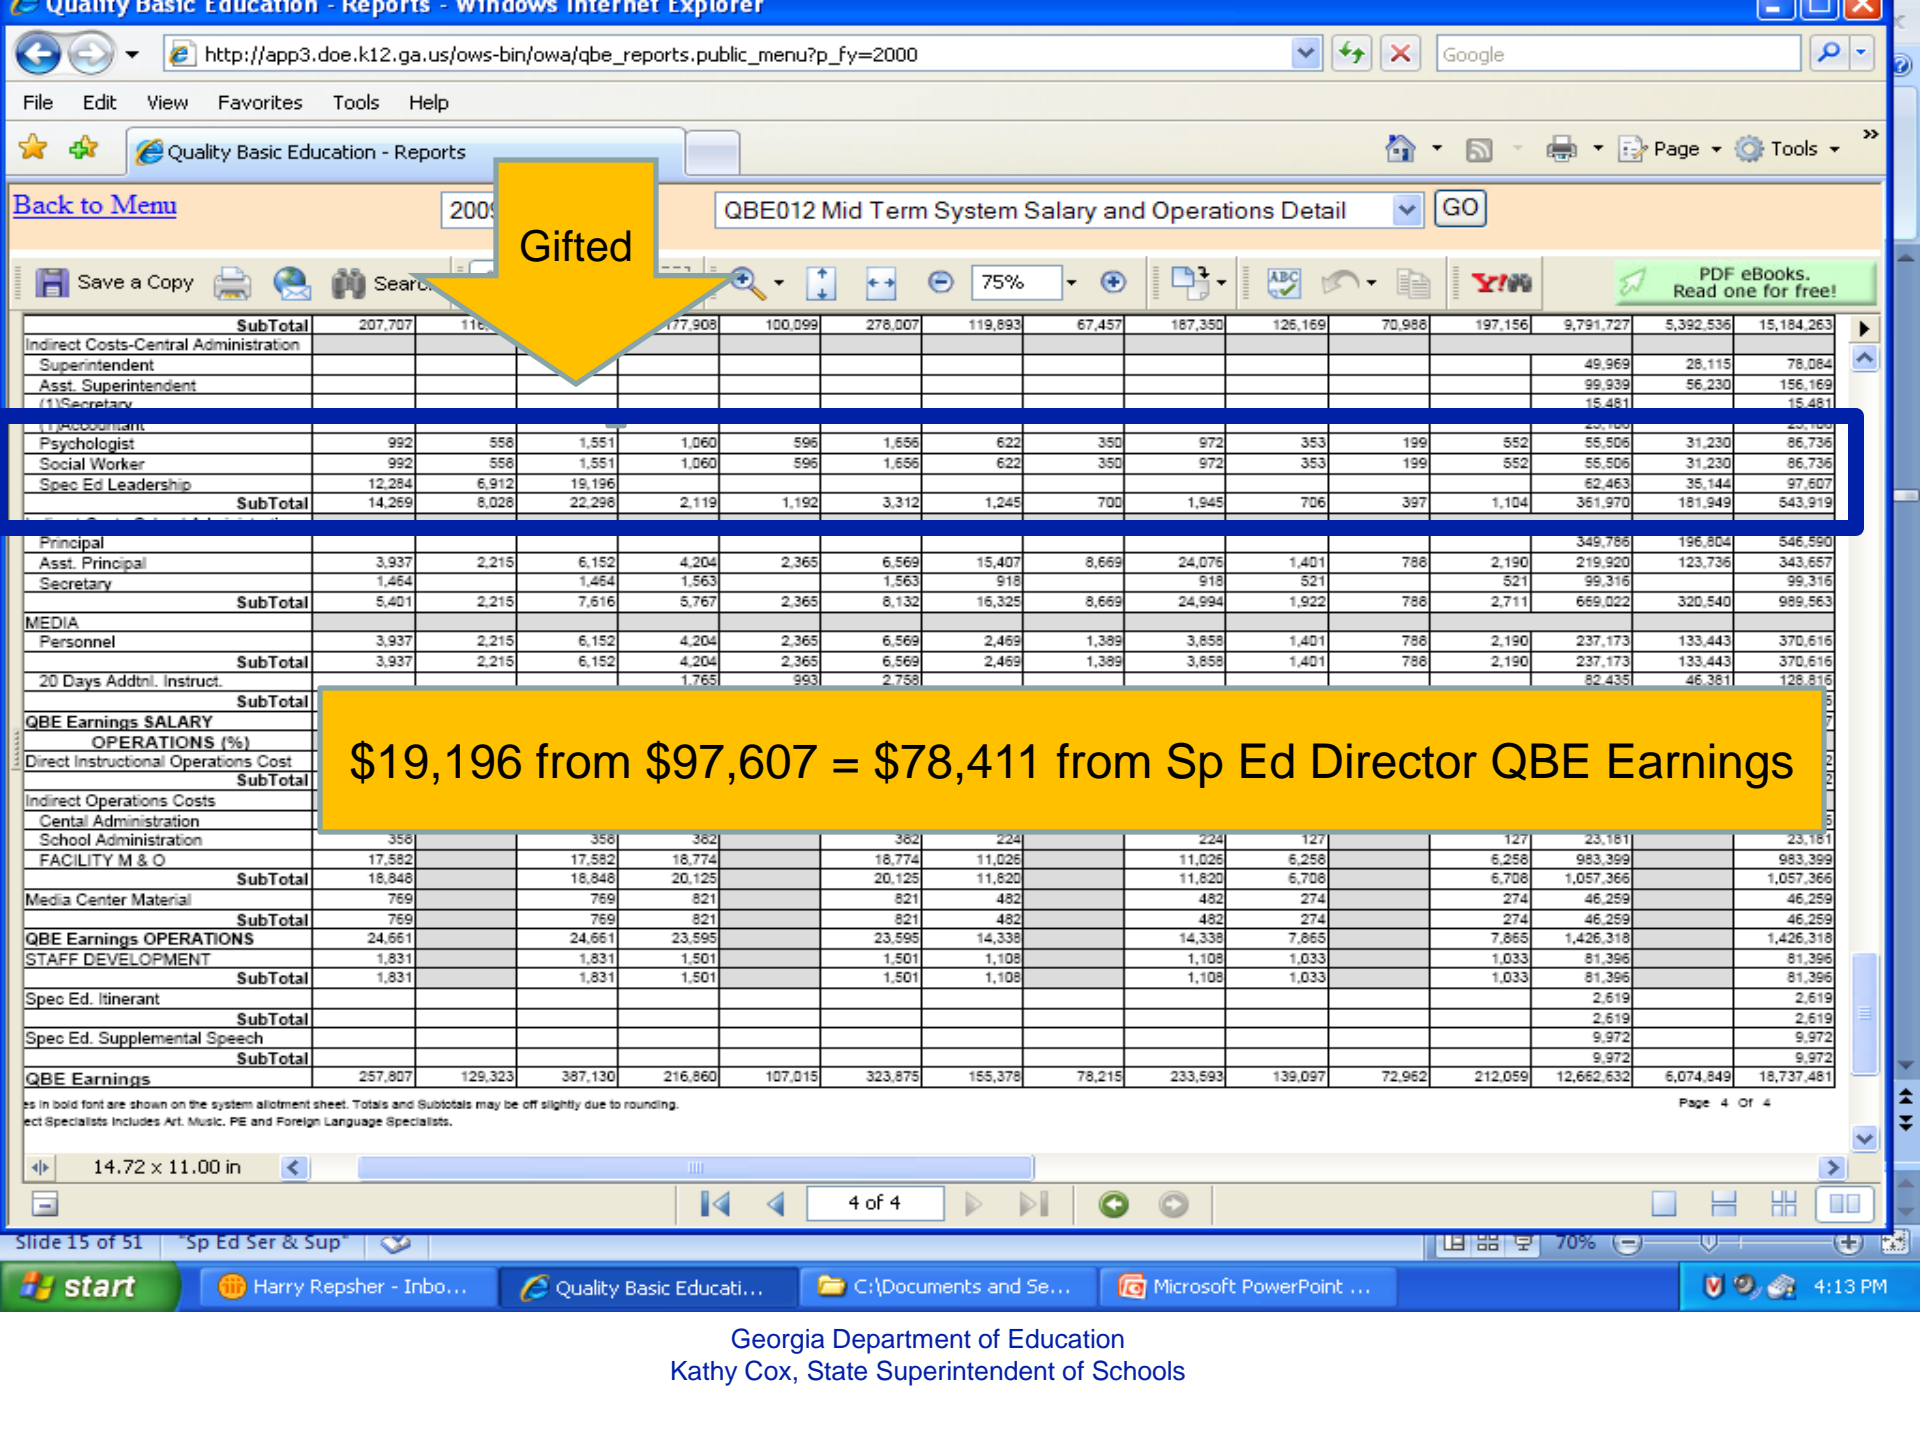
Quality Basic Education - Reports - Windows Internet Explorer

http://app3.doe.k12.ga.us/ows-bin/owa/qbe_reports.public_menu?p_fy=2000

Google

File Edit View Favorites Tools Help

Quality Basic Education - Reports

Page Tools

Back to Menu

200

QBE012 Mid Term System Salary and Operations Detail

GO

Gifted

Save a Copy

Searc

75%

PDF eBooks. Read one for free!

| | | | | | | | | | | | | | | |
|---|---|---|---|---|---|---|---|---|---|---|---|---|---|---|
| SubTotal | 207,707 | 116 | | 177,908 | 100,099 | 278,007 | 119,893 | 67,457 | 187,350 | 126,169 | 70,988 | 197,156 | 9,791,727 | 5,392,536 | 15,184,263 |
| Indirect Costs-Central Administration | | | | | | | | | | | | | | | |
| Superintendent | | | | | | | | | | | | | 49,969 | 28,115 | 78,084 |
| Asst. Superintendent | | | | | | | | | | | | | 99,939 | 56,230 | 156,169 |
| (1)Secretary | | | | | | | | | | | | | 15,481 | | 15,481 |
| Psychologist | 992 | 558 | 1,551 | 1,060 | 596 | 1,656 | 622 | 350 | 972 | 353 | 199 | 552 | 55,506 | 31,230 | 86,736 |
| Social Worker | 992 | 558 | 1,551 | 1,060 | 596 | 1,656 | 622 | 350 | 972 | 353 | 199 | 552 | 55,506 | 31,230 | 86,736 |
| Spec Ed Leadership | 12,284 | 6,912 | 19,196 | | | | | | | | | | 62,463 | 35,144 | 97,607 |
| SubTotal | 14,269 | 8,028 | 22,298 | 2,119 | 1,192 | 3,312 | 1,245 | 700 | 1,945 | 706 | 397 | 1,104 | 361,970 | 181,949 | 543,919 |
| Principal | | | | | | | | | | | | | 349,786 | 196,804 | 546,590 |
| Asst. Principal | 3,937 | 2,215 | 6,152 | 4,204 | 2,365 | 6,569 | 15,407 | 8,669 | 24,076 | 1,401 | 788 | 2,190 | 219,920 | 123,736 | 343,657 |
| Secretary | 1,464 | | 1,464 | 1,563 | | 1,563 | 918 | | 918 | 521 | | 521 | 99,316 | | 99,316 |
| SubTotal | 5,401 | 2,215 | 7,616 | 5,767 | 2,365 | 8,132 | 16,325 | 8,669 | 24,994 | 1,922 | 788 | 2,711 | 669,022 | 320,540 | 989,563 |
| MEDIA | | | | | | | | | | | | | | | |
| Personnel | 3,937 | 2,215 | 6,152 | 4,204 | 2,365 | 6,569 | 2,469 | 1,389 | 3,858 | 1,401 | 788 | 2,190 | 237,173 | 133,443 | 370,616 |
| SubTotal | 3,937 | 2,215 | 6,152 | 4,204 | 2,365 | 6,569 | 2,469 | 1,389 | 3,858 | 1,401 | 788 | 2,190 | 237,173 | 133,443 | 370,616 |
| 20 Days Addtnl. Instruct. | | | | 1,765 | 993 | 2,758 | | | | | | | 82,435 | 46,381 | 128,816 |
| SubTotal | | | | | | | | | | | | | | | |
| QBE Earnings SALARY | | | | | | | | | | | | | | | |
| OPERATIONS (%) | | | | | | | | | | | | | | | |
| Direct Instructional Operations Cost | | | | | | | | | | | | | | | |
| SubTotal | | | | | | | | | | | | | | | |
| Indirect Operations Costs | | | | | | | | | | | | | | | |
| Cental Administration | | | | | | | | | | | | | | | |
| School Administration | 356 | | 356 | 362 | | 362 | 224 | | 224 | 127 | | 127 | 23,161 | | 23,161 |
| FACILITY M & O | 17,582 | | 17,582 | 18,774 | | 18,774 | 11,026 | | 11,026 | 6,258 | | 6,258 | 983,399 | | 983,399 |
| SubTotal | 18,848 | | 18,848 | 20,125 | | 20,125 | 11,820 | | 11,820 | 6,708 | | 6,708 | 1,057,366 | | 1,057,366 |
| Media Center Material | 769 | | 769 | 821 | | 821 | 482 | | 482 | 274 | | 274 | 46,259 | | 46,259 |
| SubTotal | 769 | | 769 | 821 | | 821 | 482 | | 482 | 274 | | 274 | 46,259 | | 46,259 |
| QBE Earnings OPERATIONS | 24,661 | | 24,661 | 23,595 | | 23,595 | 14,338 | | 14,338 | 7,865 | | 7,865 | 1,426,318 | | 1,426,318 |
| STAFF DEVELOPMENT | 1,831 | | 1,831 | 1,501 | | 1,501 | 1,108 | | 1,108 | 1,033 | | 1,033 | 81,396 | | 81,396 |
| SubTotal | 1,831 | | 1,831 | 1,501 | | 1,501 | 1,108 | | 1,108 | 1,033 | | 1,033 | 81,396 | | 81,396 |
| Spec Ed. Itinerant | | | | | | | | | | | | | 2,619 | | 2,619 |
| SubTotal | | | | | | | | | | | | | 2,619 | | 2,619 |
| Spec Ed. Supplemental Speech | | | | | | | | | | | | | 9,972 | | 9,972 |
| SubTotal | | | | | | | | | | | | | 9,972 | | 9,972 |
| QBE Earnings | 257,807 | 129,323 | 387,130 | 216,860 | 107,015 | 323,875 | 155,378 | 78,215 | 233,593 | 139,097 | 72,962 | 212,059 | 12,662,632 | 6,074,849 | 18,737,481 |

$19,196 from $97,607 = $78,411 from Sp Ed Director QBE Earnings

s in bold font are shown on the system allotment sheet. Totals and Subtotals may be off slightly due to rounding.
ct Specialists includes Art, Music, PE and Foreign Language Specialists.

Page 4 Of 4

14.72 x 11.00 in

4 of 4

Slide 15 of 51 "Sp Ed Ser & Sup" 70%

start Harry Repsher - Inbo... Quality Basic Educati... C:\Documents and Se... Microsoft PowerPoint ... 4:13 PM

Georgia Department of Education
Kathy Cox, State Superintendent of Schools